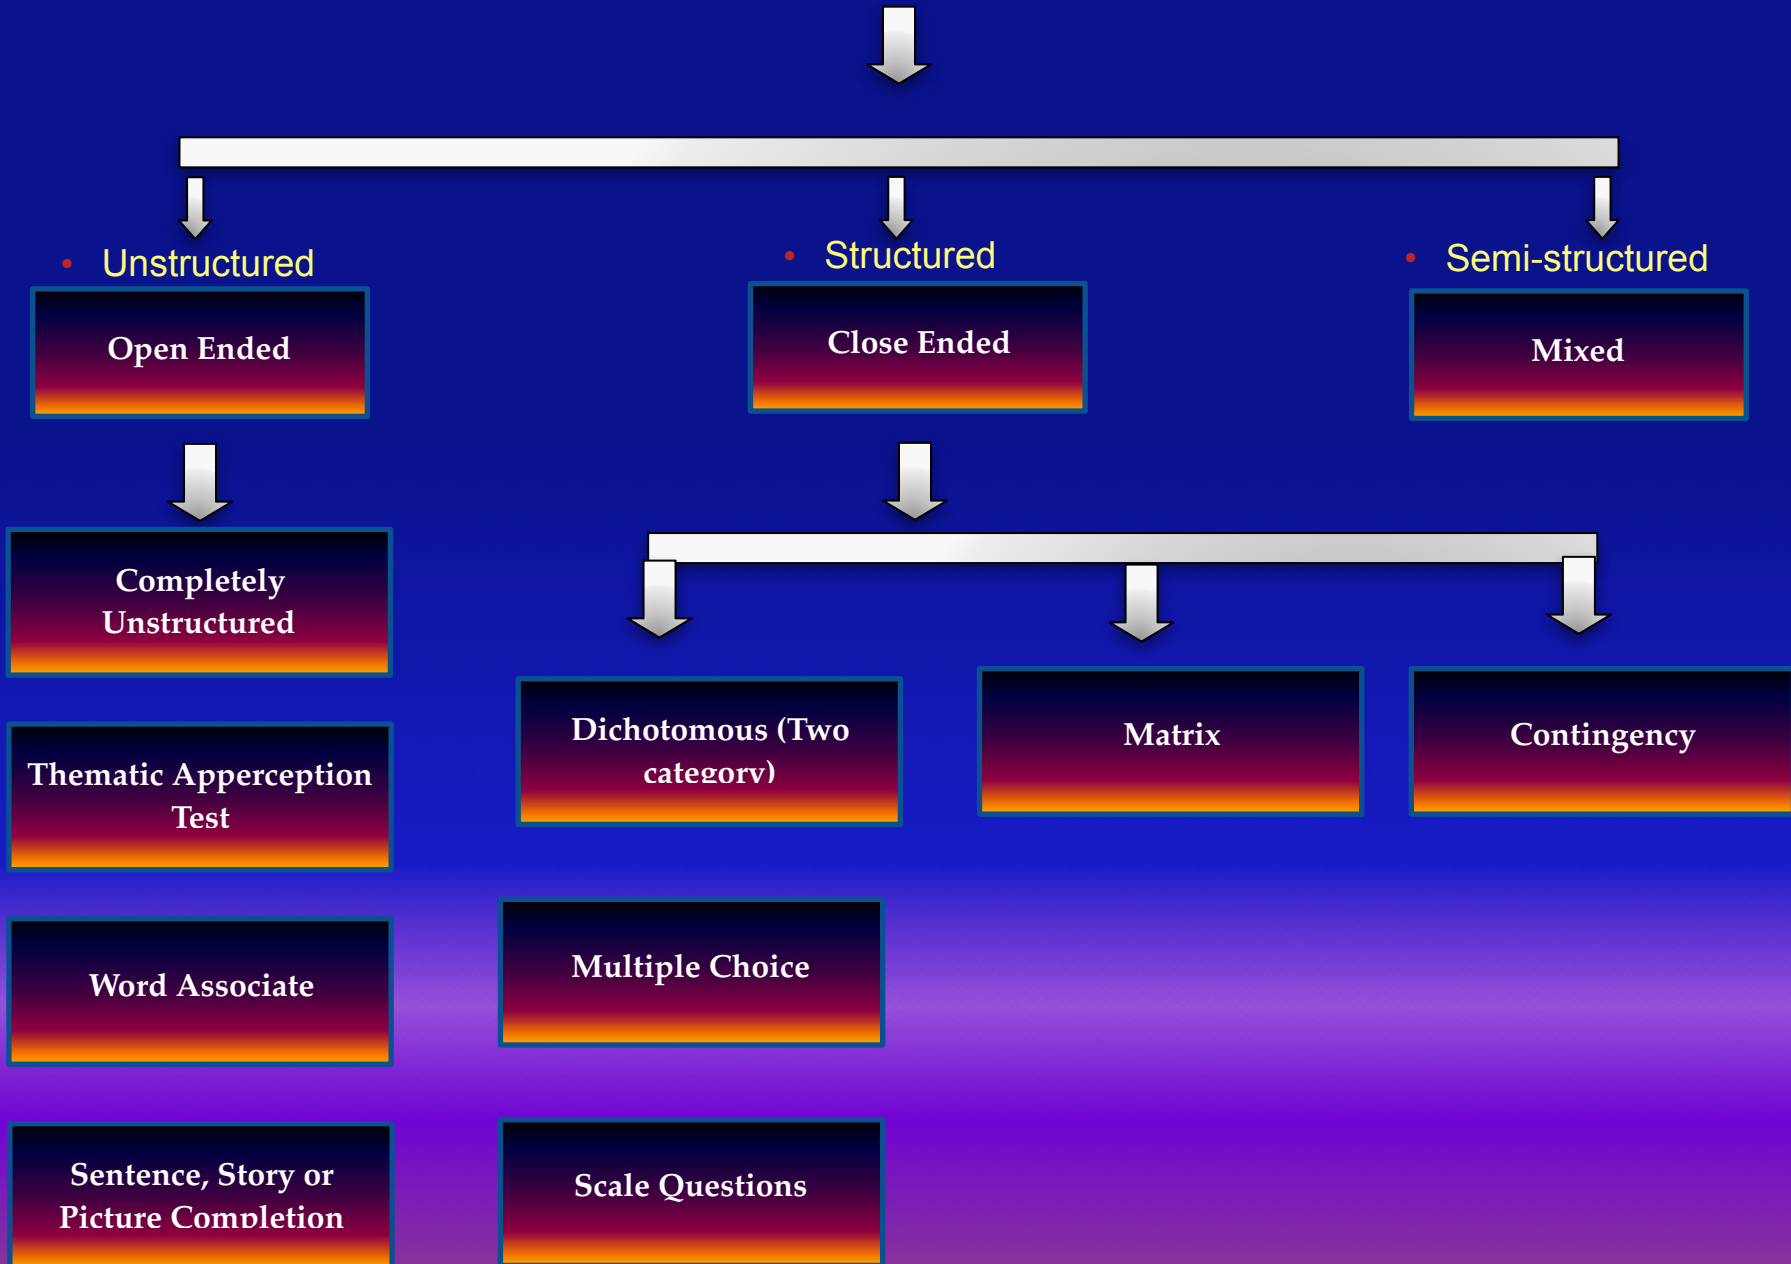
• Unstructured

• Structured

• Semi-structured

Open Ended

Close Ended

Mixed

Completely Unstructured

Dichotomous (Two category)

Matrix

Contingency

Thematic Apperception Test

Word Associate

Multiple Choice

Sentence, Story or Picture Completion

Scale Questions